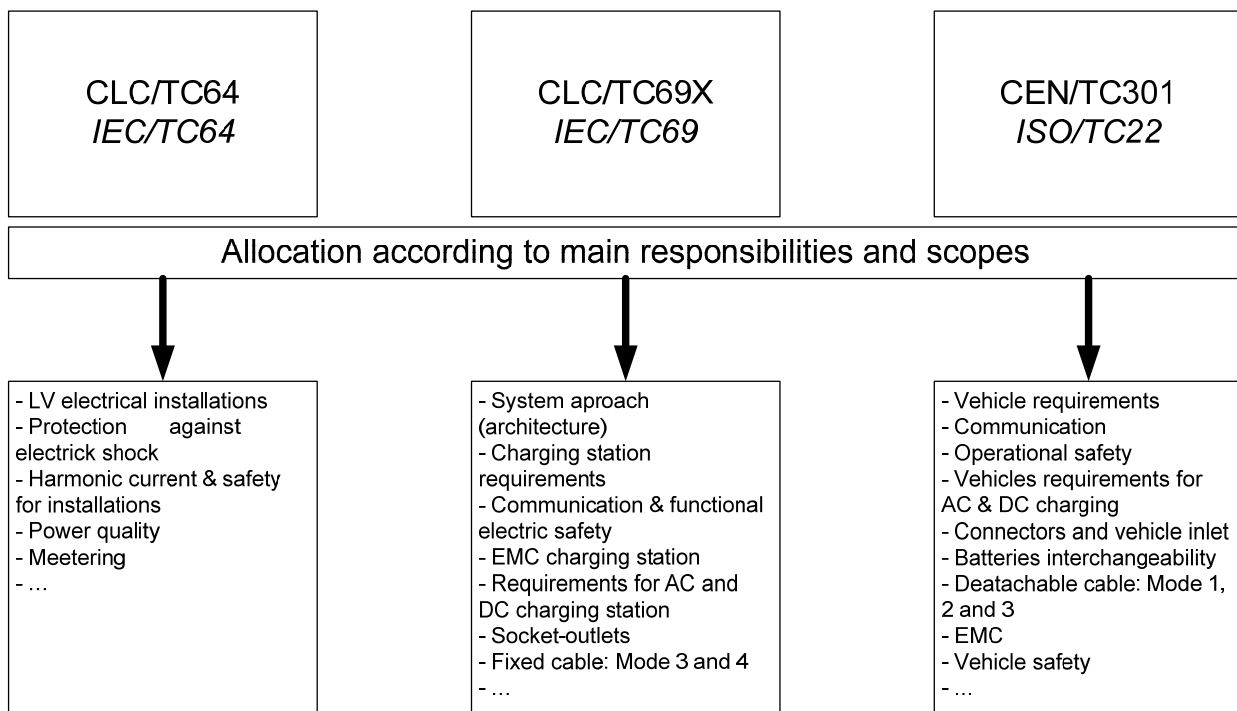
CLC/TC64
*IEC/TC64*

CLC/TC69X
*IEC/TC69*

CEN/TC301
*ISO/TC22*

Allocation according to main responsibilities and scopes

- LV electrical installations
- Protection against electrick shock
- Harmonic current & safety for installations
- Power quality
- Meetering
- …

- System aproach (architecture)
- Charging station requirements
- Communication & functional electric safety
- EMC charging station
- Requirements for AC and DC charging station
- Socket-outlets
- Fixed cable: Mode 3 and 4
- …

- Vehicle requirements
- Communication
- Operational safety
- Vehicles requirements for AC & DC charging
- Connectors and vehicle inlet
- Batteries interchangeability
- Deatachable cable: Mode 1, 2 and 3
- EMC
- Vehicle safety
- …